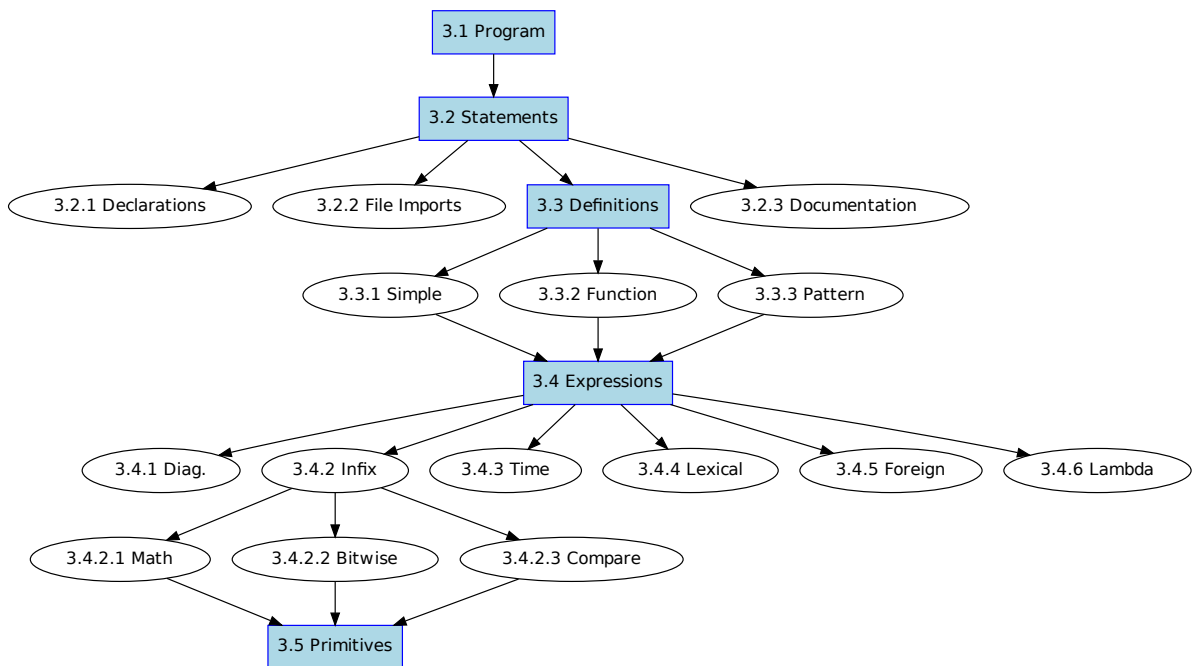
3.1 Program

3.2 Statements

3.2.1 Declarations

3.2.2 File Imports

3.3 Definitions

3.2.3 Documentation

3.3.1 Simple

3.3.2 Function

3.3.3 Pattern

3.4 Expressions

3.4.1 Diag.

3.4.2 Infix

3.4.3 Time

3.4.4 Lexical

3.4.5 Foreign

3.4.6 Lambda

3.4.2.1 Math

3.4.2.2 Bitwise

3.4.2.3 Compare

3.5 Primitives